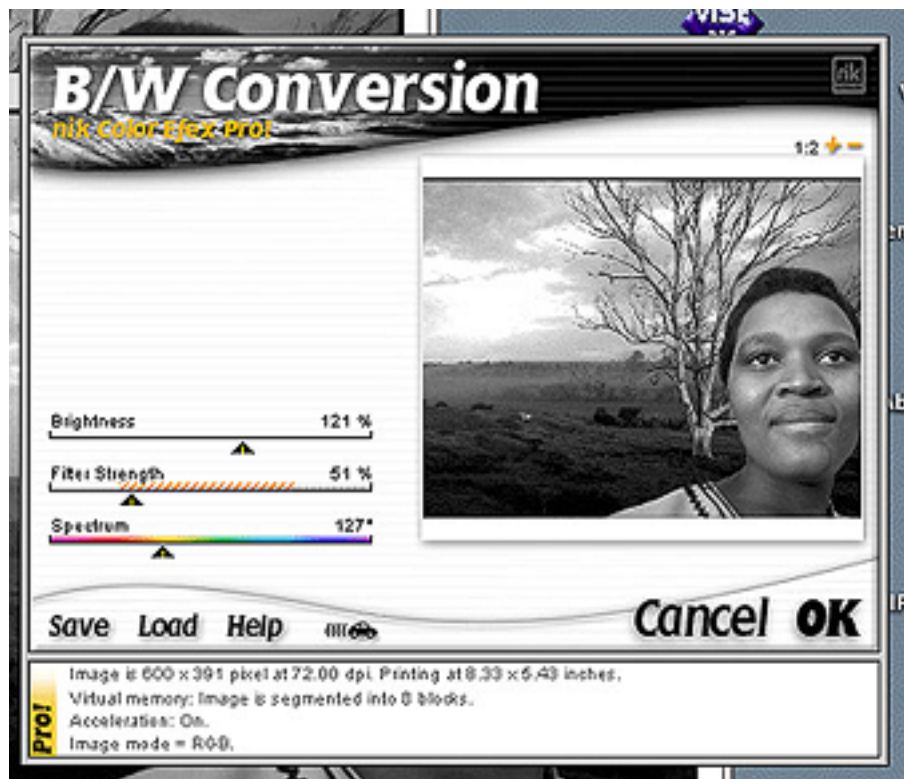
B/W Conversion
nik Color Efex Pro!
nik
1:2 + −

Brightness 121 %
Filter Strength 51 %
Spectrum 127°

Save Load Help

Cancel OK

Pro!
Image is 600 x 391 pixel at 72.00 dpi. Printing at 8.33 x 5.43 inches.
Virtual memory: Image is segmented into 8 blocks.
Acceleration: On.
Image mode = RGB.